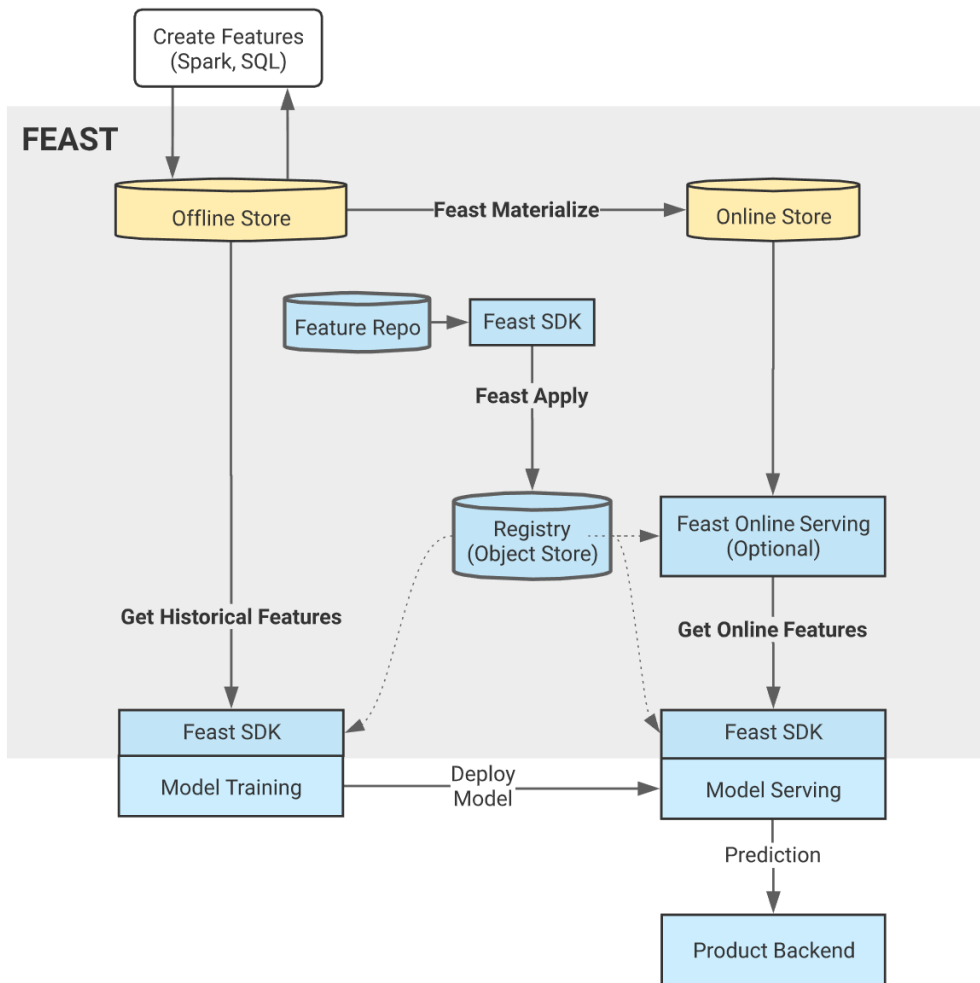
Create Features
(Spark, SQL)

FEAST

Offline Store

Feast Materialize

Online Store

Feature Repo

Feast SDK

Feast Apply

Registry
(Object Store)

Feast Online Serving
(Optional)

Get Historical Features

Get Online Features

Feast SDK

Model Training

Deploy
Model

Feast SDK

Model Serving

Prediction

Product Backend